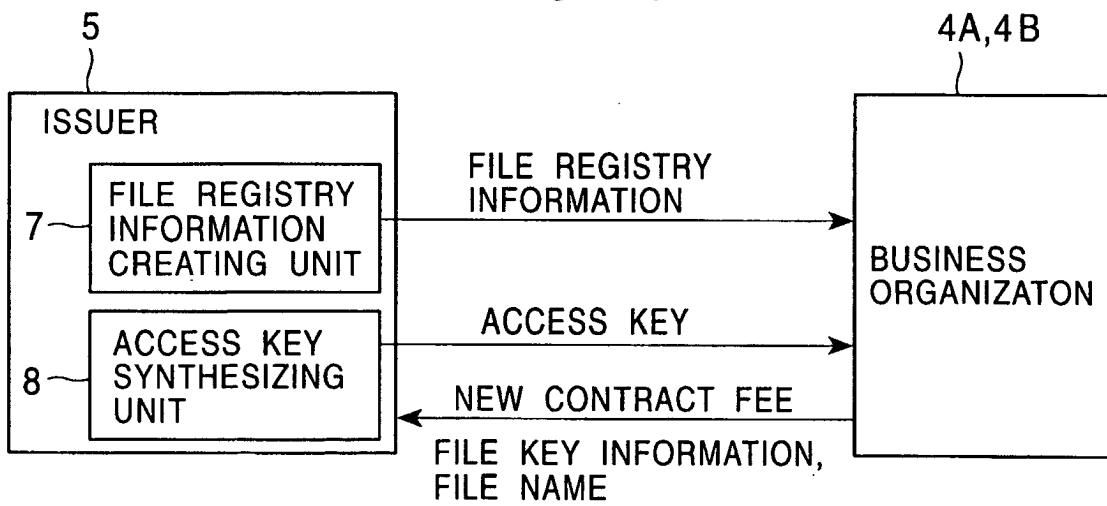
5

4A,4B

ISSUER

7

FILE REGISTRY INFORMATION CREATING UNIT

8

ACCESS KEY SYNTHESIZING UNIT

FILE REGISTRY INFORMATION

ACCESS KEY

NEW CONTRACT FEE

FILE KEY INFORMATION, FILE NAME

BUSINESS ORGANIZATON